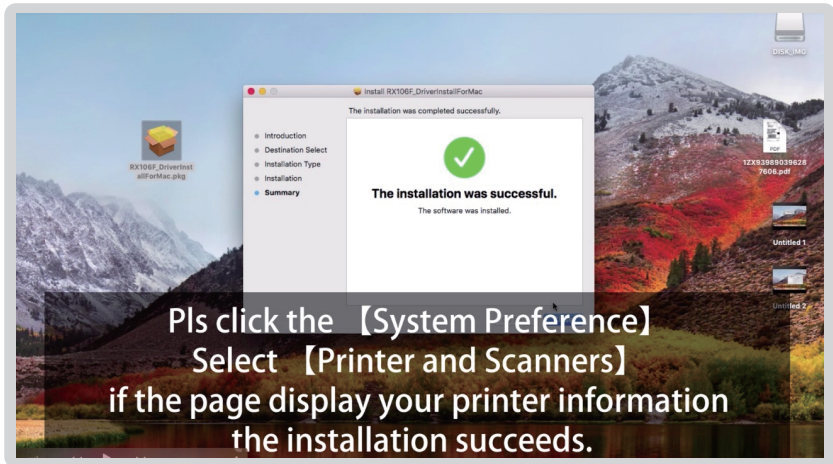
DISK_IMG

Install RX106F_DriverInstallForMac

The installation was completed successfully.

Introduction
Destination Select
Installation Type
Installation
Summary

The installation was successful.

The software was installed.

RX106F_DriverInstallForMac.pkg

PDF

1ZX939890396287606.pdf

Untitled 1

Untitled 2

Pls click the 【System Preference】
Select 【Printer and Scanners】
if the page display your printer information
the installation succeeds.